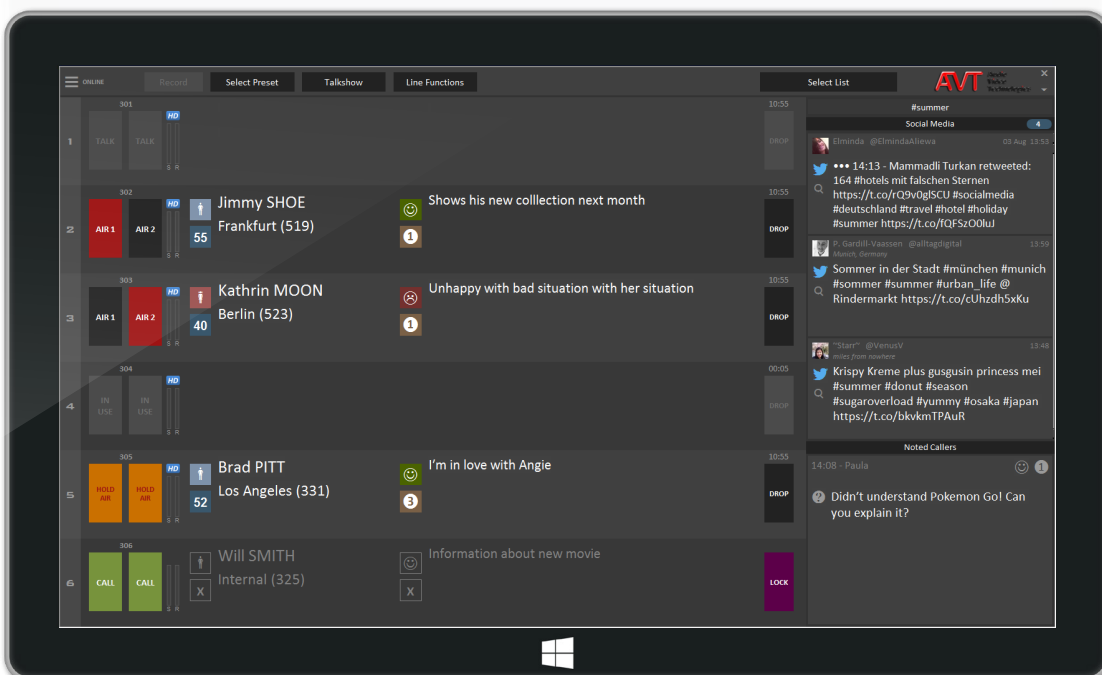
ONLINE Record Select Preset Talkshow Line Functions Select List AVT

1 301 HD TALK TALK 10:55 DROP

2 302 HD AIR 1 AIR 2 55 Jimmy SHOE Frankfurt (519) Shows his new colllection next month 1 10:55 DROP

3 303 HD AIR 1 AIR 2 40 Kathrin MOON Berlin (523) Unhappy with bad situation with her situation 1 10:55 DROP

4 304 HD IN USE IN USE 00:05 DROP

5 305 HD HOLD AIR HOLD AIR 52 Brad PITT Los Angeles (331) I'm in love with Angie 3 10:55 DROP

6 306 CALL CALL X Will SMITH Internal (325) Information about new movie X LOCK

#summer

Social Media 4

Elminda @ElmindaAliewa 03 Aug 13:53
••• 14:13 - Mammadli Turkan retweeted: 164 #hotels mit falschen Sternen https://t.co/rQ9v0glSCU #socialmedia #deutschland #travel #hotel #holiday #summer https://t.co/fQFSzO0luJ

P. Gardill-Vaassen @alltagdigital 13:59
Munich, Germany
Sommer in der Stadt #münchen #munich #sommer #summer #urban_life @ Rindermarkt https://t.co/cUhzdh5xKu

"Starr" @VenusV 13:48
miles from nowhere
Krispy Kreme plus gusgusin princess mei #summer #donut #season #sugaroverload #yummy #osaka #japan https://t.co/bkvkmTPAuR

Noted Callers

14:08 - Paula 1
Didn't understand Pokemon Go! Can you explain it?